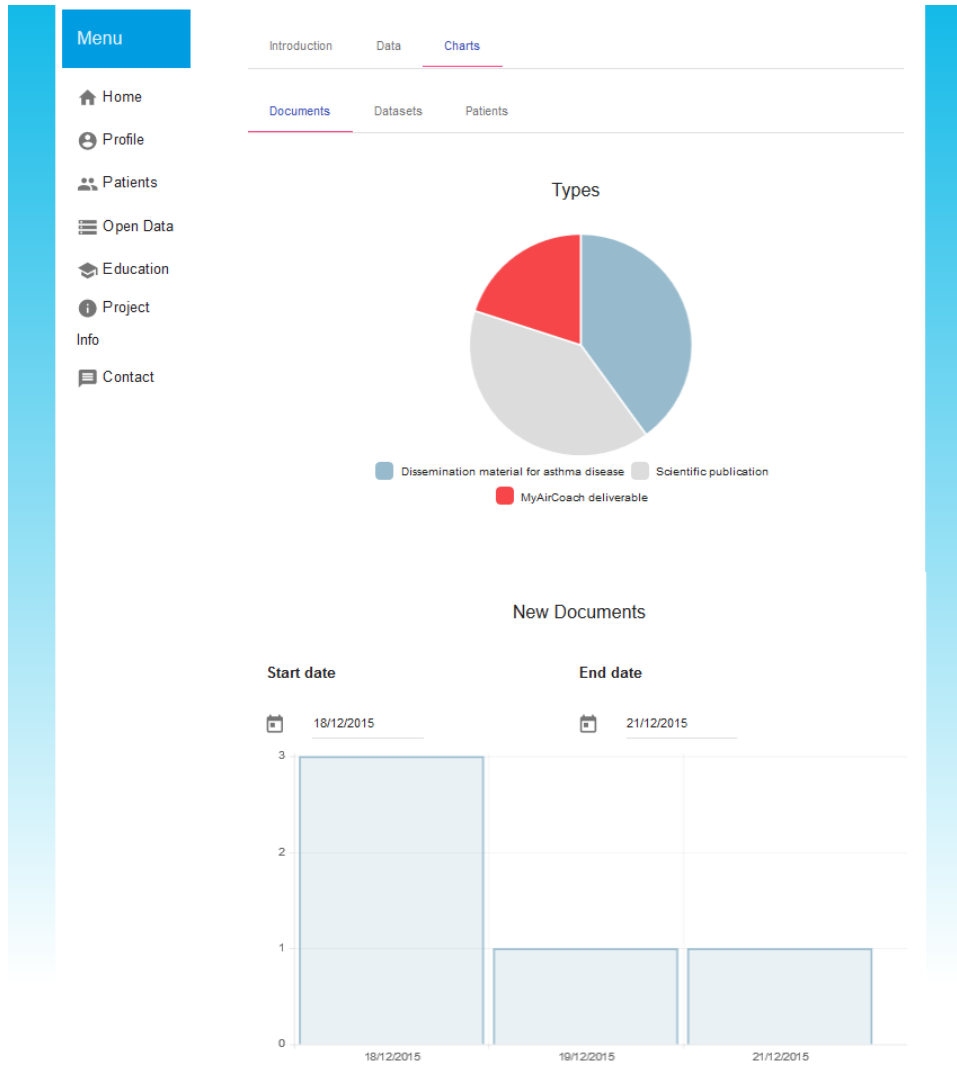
Menu

Home
Profile
Patients
Open Data
Education
Project Info
Contact

Introduction Data Charts

Documents Datasets Patients

Types

Dissemination material for asthma disease
Scientific publication
MyAirCoach deliverable

New Documents

Start date
18/12/2015

End date
21/12/2015

3
2
1
0

18/12/2015
19/12/2015
21/12/2015